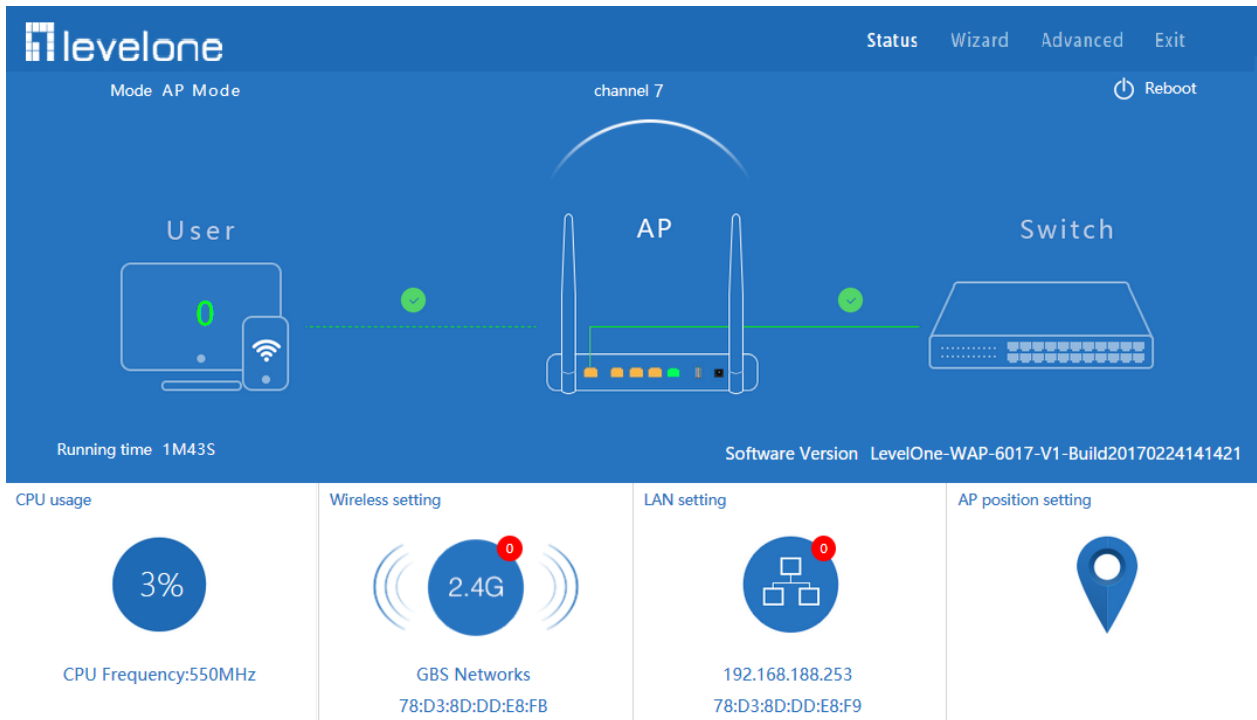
levelone

Status Wizard Advanced Exit

Mode AP Mode

channel 7

Reboot

User

0

AP

Switch

Running time 1M43S

Software Version LevelOne-WAP-6017-V1-Build20170224141421

CPU usage

3%

CPU Frequency:550MHz

Wireless setting

0

2.4G

GBS Networks

78:D3:8D:DD:E8:FB

LAN setting

0

192.168.188.253

78:D3:8D:DD:E8:F9

AP position setting